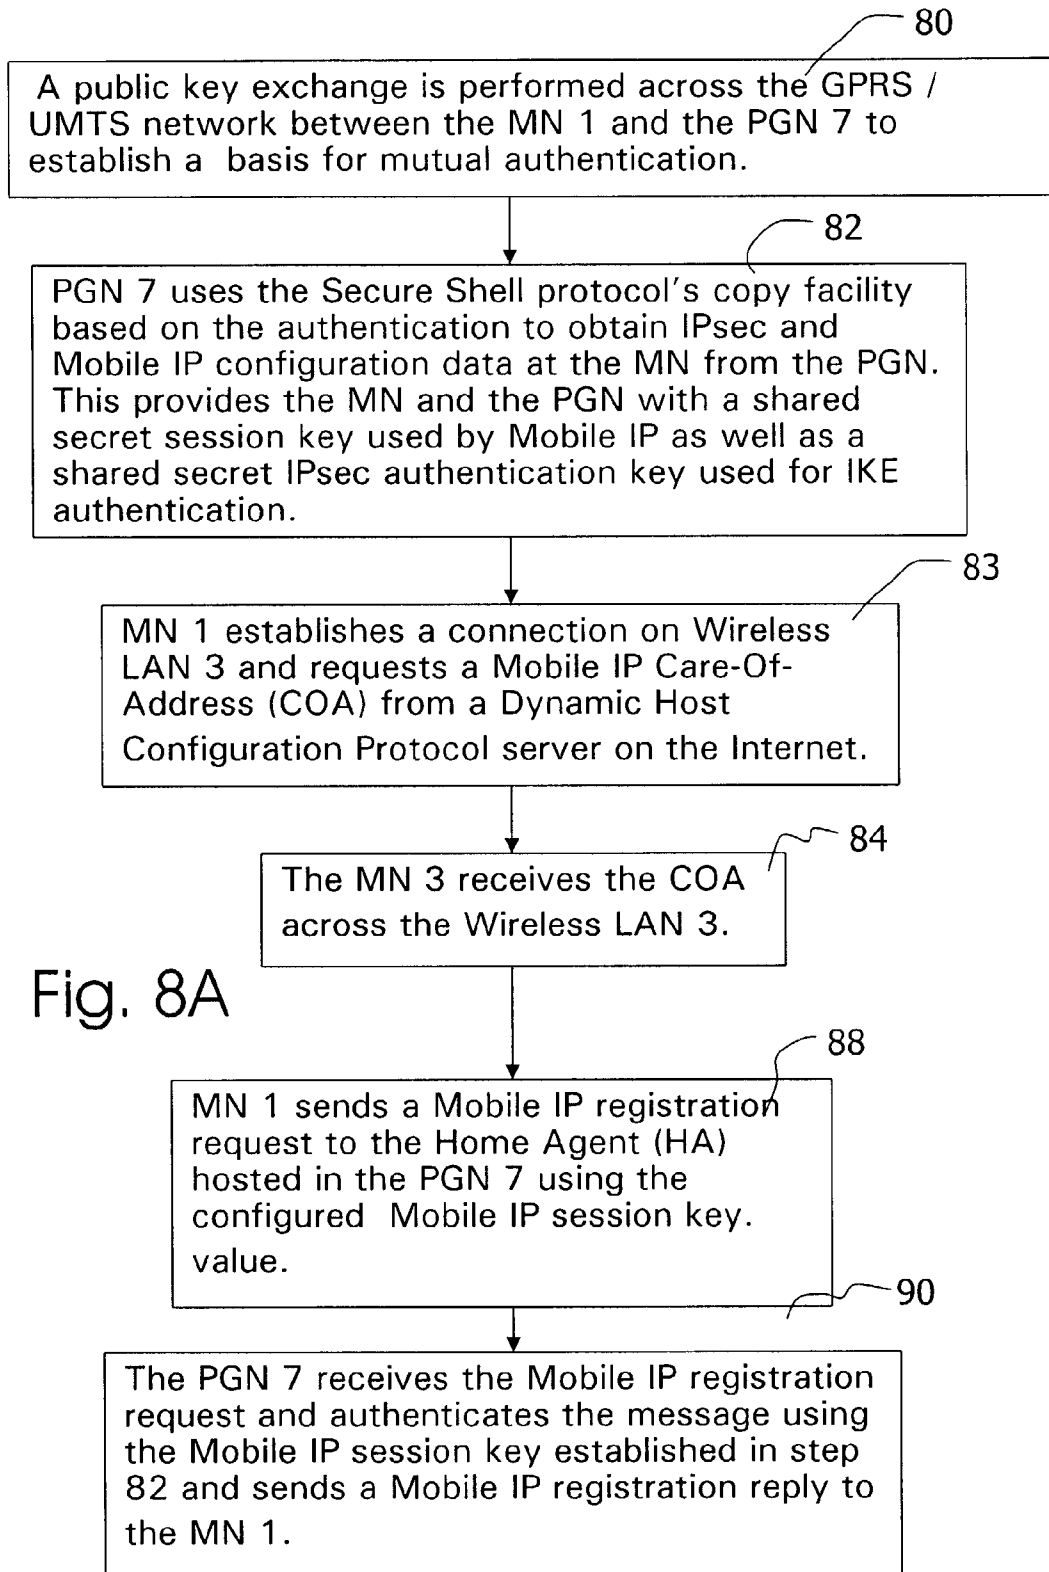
80

A public key exchange is performed across the GPRS / UMTS network between the MN 1 and the PGN 7 to establish a basis for mutual authentication.

82

PGN 7 uses the Secure Shell protocol's copy facility based on the authentication to obtain IPsec and Mobile IP configuration data at the MN from the PGN. This provides the MN and the PGN with a shared secret session key used by Mobile IP as well as a shared secret IPsec authentication key used for IKE authentication.

83

MN 1 establishes a connection on Wireless LAN 3 and requests a Mobile IP Care-Of-Address (COA) from a Dynamic Host Configuration Protocol server on the Internet.

84

The MN 3 receives the COA across the Wireless LAN 3.

Fig. 8A

88

MN 1 sends a Mobile IP registration request to the Home Agent (HA) hosted in the PGN 7 using the configured Mobile IP session key. value.

90

The PGN 7 receives the Mobile IP registration request and authenticates the message using the Mobile IP session key established in step 82 and sends a Mobile IP registration reply to the MN 1.